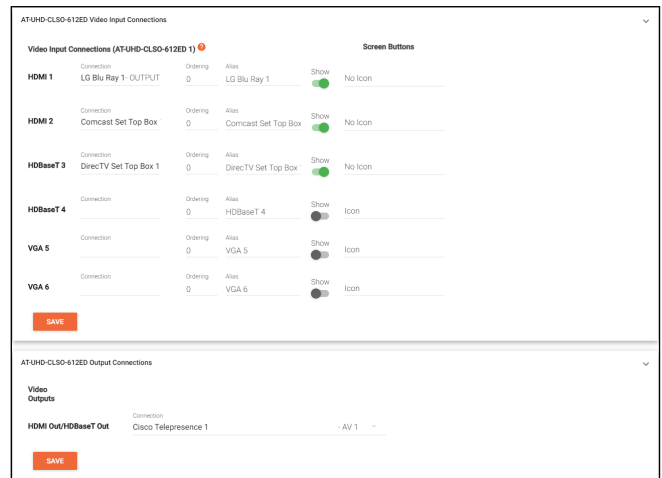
AT-UHD-CLSO-612ED Video Input Connections

Video Input Connections (AT-UHD-CLSO-612ED 1) ?

Screen Buttons

| | Connection | Ordering | Alias | Show | |
|---|---|---|---|---|---|
| HDMI 1 | LG Blu Ray 1 - OUTPUT | 0 | LG Blu Ray 1 | Show | No Icon |
| HDMI 2 | Comcast Set Top Box | 0 | Comcast Set Top Box | Show | No Icon |
| HDBaseT 3 | DirecTV Set Top Box 1 | 0 | DirecTV Set Top Box | Show | No Icon |
| HDBaseT 4 | | 0 | HDBaseT 4 | Show | Icon |
| VGA 5 | | 0 | VGA 5 | Show | Icon |
| VGA 6 | | 0 | VGA 6 | Show | Icon |

SAVE

AT-UHD-CLSO-612ED Output Connections

Video Outputs

HDMI Out/HDBaseT Out

Connection
Cisco Telepresence 1 - AV 1

SAVE